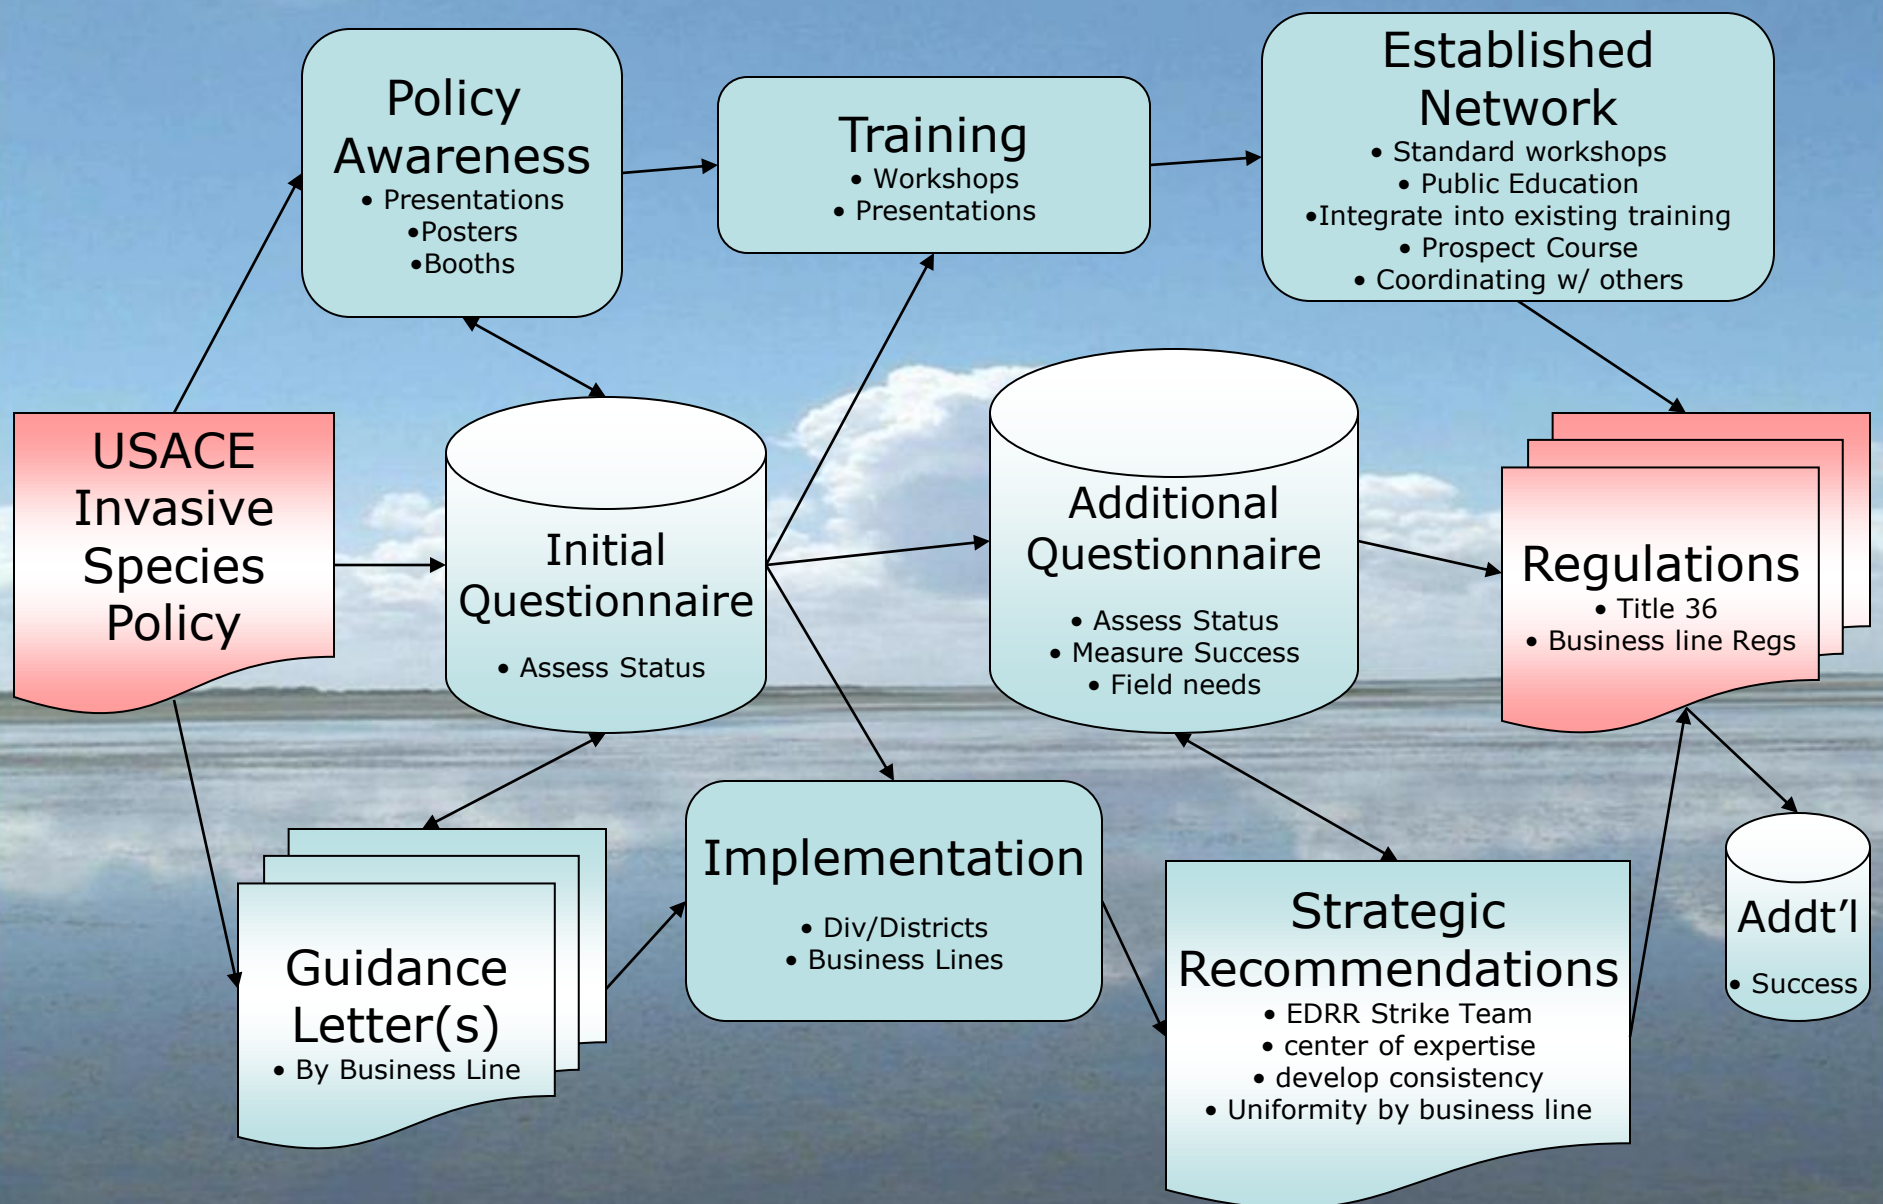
Policy Awareness
• Presentations
•Posters
•Booths

Training
• Workshops
• Presentations

Established Network
• Standard workshops
• Public Education
•Integrate into existing training
• Prospect Course
• Coordinating w/ others

USACE Invasive Species Policy

Initial Questionnaire
• Assess Status

Additional Questionnaire
• Assess Status
• Measure Success
• Field needs

Regulations
• Title 36
• Business line Regs

Guidance Letter(s)
• By Business Line

Implementation
• Div/Districts
• Business Lines

Strategic Recommendations
• EDRR Strike Team
• center of expertise
• develop consistency
• Uniformity by business line

Addt'l
• Success